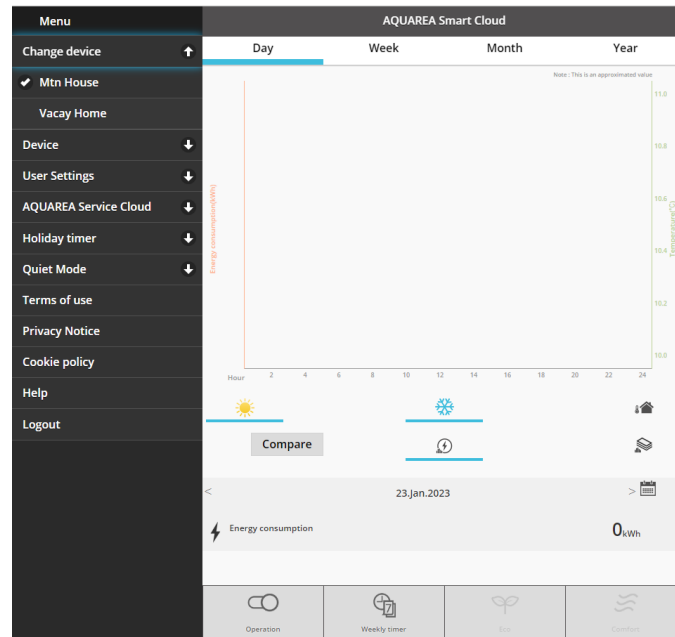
Menu

Change device

Mtn House

Vacay Home

Device

User Settings

AQUAREA Service Cloud

Holiday timer

Quiet Mode

Terms of use

Privacy Notice

Cookie policy

Help

Logout

AQUAREA Smart Cloud

| Day | Week | Month | Year |
|---|---|---|---|

Note : This is an approximated value

Energy consumption(kWh)

Temperature(°C)

11.0
10.8
10.6
10.4
10.2
10.0

Hour 2 4 6 8 10 12 14 16 18 20 22 24

Compare

<

23.Jan.2023

>

Energy consumption

0kWh

Operation

Weekly timer

Eco

Comfort